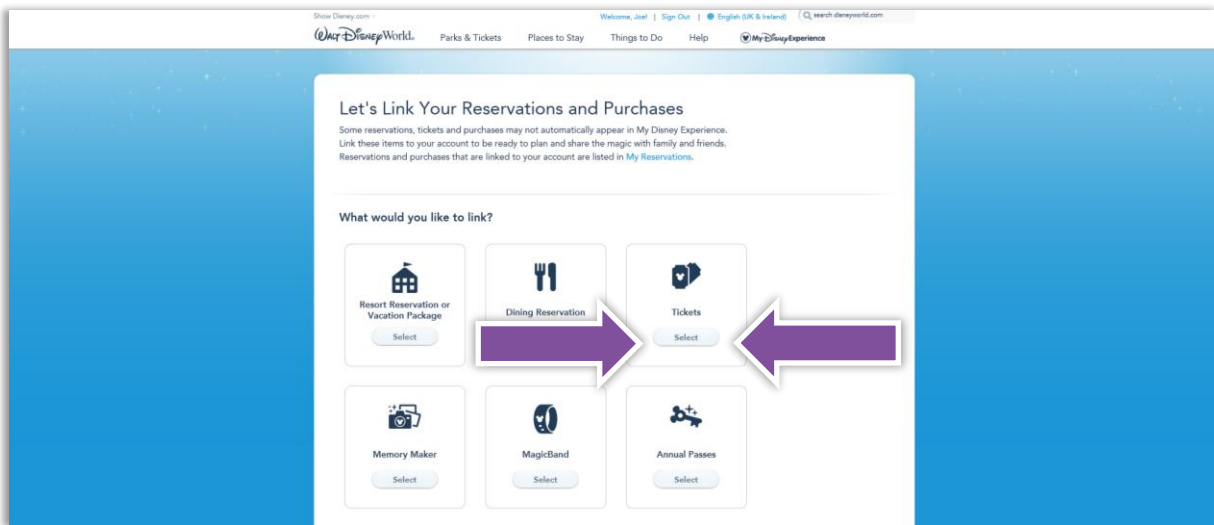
Show Disney.com

Welcome, Joe! | Sign Out | English (UK & Ireland) | search disneyworld.com

Walt Disney World. Parks & Tickets Places to Stay Things to Do Help My Disney Experience

Let's Link Your Reservations and Purchases

Some reservations, tickets and purchases may not automatically appear in My Disney Experience. Link these items to your account to be ready to plan and share the magic with family and friends. Reservations and purchases that are linked to your account are listed in My Reservations.

What would you like to link?

Resort Reservation or Vacation Package
Select

Dining Reservation

Tickets
Select

Memory Maker
Select

MagicBand
Select

Annual Passes
Select